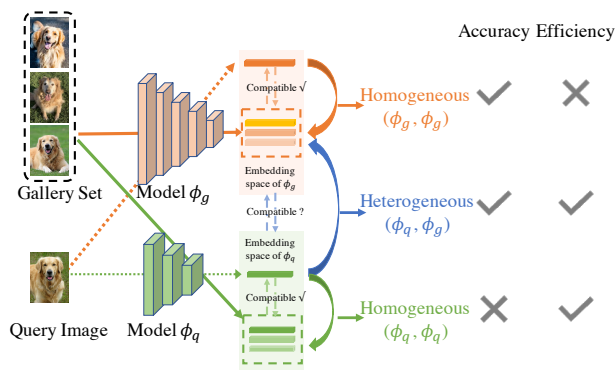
Accuracy Efficiency

Gallery Set

Model $\phi_g$

Compatible √

Embedding space of $\phi_g$

Compatible ?

Embedding space of $\phi_q$

Compatible √

Homogeneous $(\phi_g, \phi_g)$

Heterogeneous $(\phi_q, \phi_g)$

Homogeneous $(\phi_q, \phi_q)$

Query Image

Model $\phi_q$